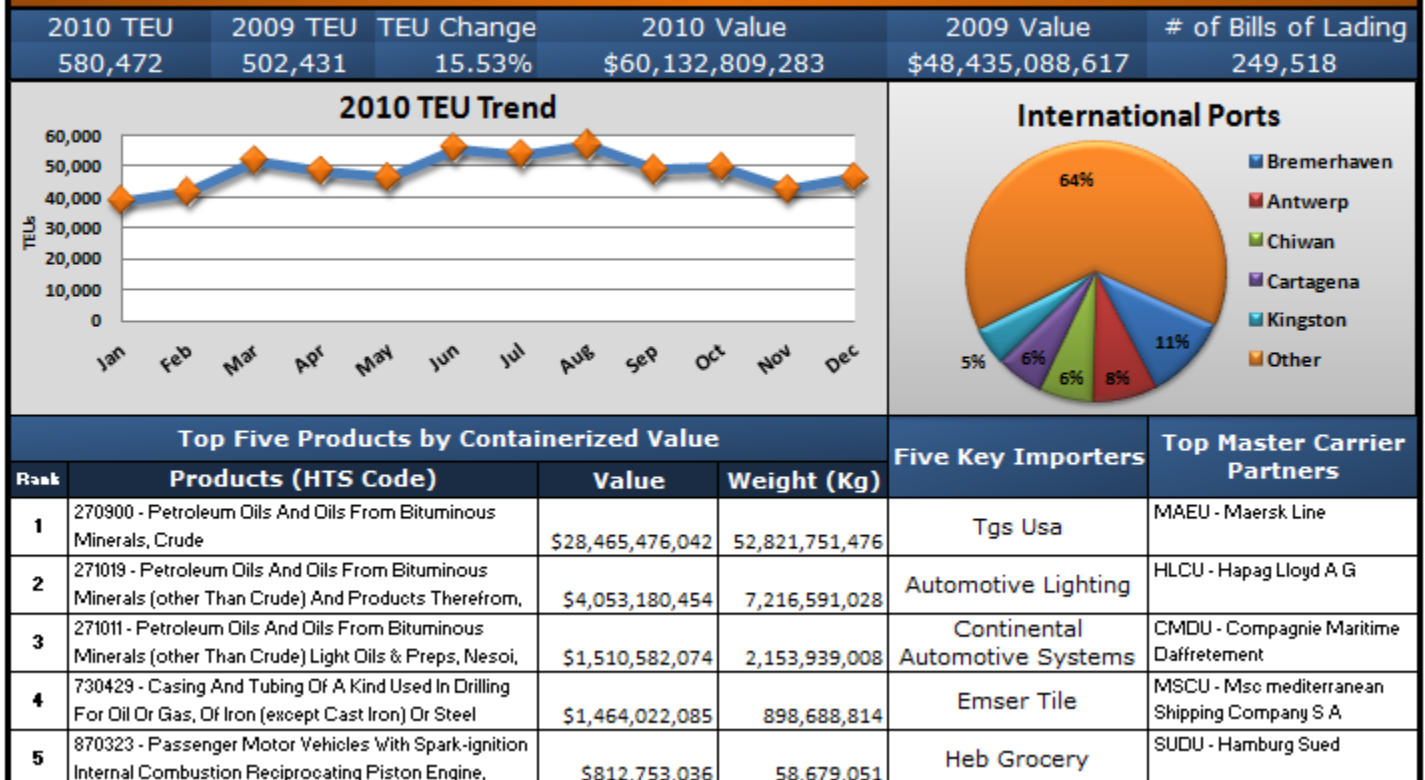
| 2010 TEU | 2009 TEU | TEU Change | 2010 Value | 2009 Value | # of Bills of Lading |
|---|---|---|---|---|---|
| 580,472 | 502,431 | 15.53% | $60,132,809,283 | $48,435,088,617 | 249,518 |

2010 TEU Trend

60,000
50,000
40,000
30,000
20,000
10,000
0
TEUs
Jan Feb Mar Apr May Jun Jul Aug Sep Oct Nov Dec

International Ports

64%
11%
8%
6%
6%
5%

Bremerhaven
Antwerp
Chiwan
Cartagena
Kingston
Other

Top Five Products by Containerized Value

| Rank | Products (HTS Code) | Value | Weight (Kg) | Five Key Importers | Top Master Carrier Partners |
|---|---|---|---|---|---|
| 1 | 270900 - Petroleum Oils And Oils From Bituminous Minerals, Crude | $28,465,476,042 | 52,821,751,476 | Tgs Usa | MAEU - Maersk Line |
| 2 | 271019 - Petroleum Oils And Oils From Bituminous Minerals (other Than Crude) And Products Therefrom, | $4,053,180,454 | 7,216,591,028 | Automotive Lighting | HLCU - Hapag Lloyd A G |
| 3 | 271011 - Petroleum Oils And Oils From Bituminous Minerals (other Than Crude) Light Oils & Preps, Nesoi, | $1,510,582,074 | 2,153,939,008 | Continental Automotive Systems | CMDU - Compagnie Maritime Daffretement |
| 4 | 730429 - Casing And Tubing Of A Kind Used In Drilling For Oil Or Gas, Of Iron (except Cast Iron) Or Steel | $1,464,022,085 | 898,688,814 | Emser Tile | MSCU - Msc mediterranean Shipping Company S A |
| 5 | 870323 - Passenger Motor Vehicles With Spark-ignition Internal Combustion Reciprocating Piston Engine, | $812,753,036 | 58,679,051 | Heb Grocery | SUDU - Hamburg Sued |